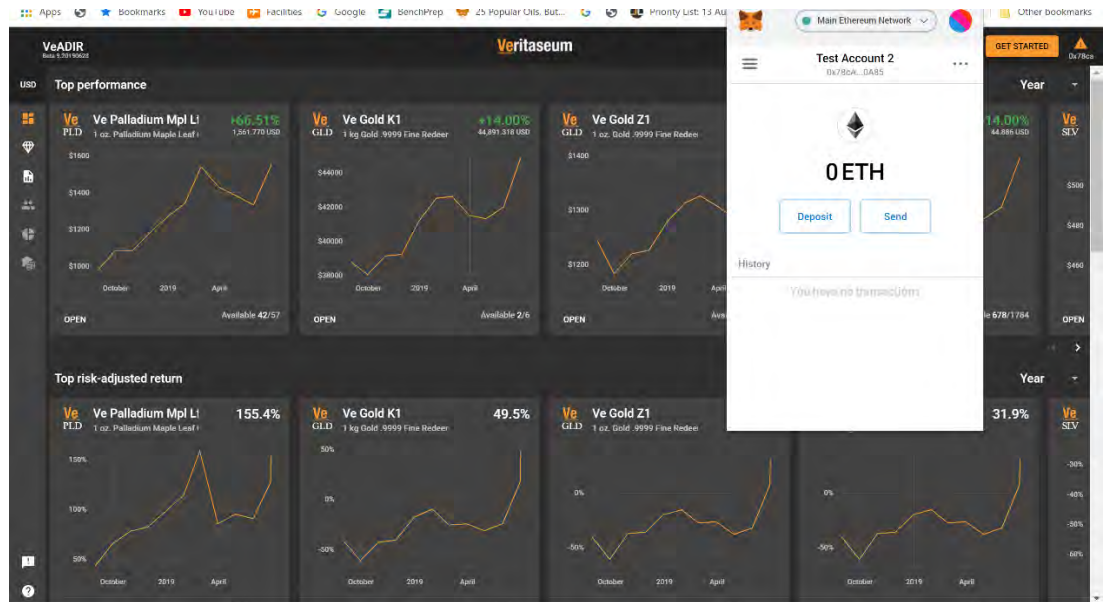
Apps Bookmarks YouTube Facilities Google BenchPrep 25 Popular Oils, But... Priority List: 13 Au Other bookmarks

VeADIR
Beta 1.20190628

Veritaseum

GET STARTED

0x78ca

USD

Top performance

Year

Ve PLD
Ve Palladium Mpl Lf
1 oz. Palladium Maple Leaf
+66.51%
1,561.770 USD
$1600
$1400
$1200
$1000
October 2019 April
OPEN
Available 42/57

Ve GLD
Ve Gold K1
1 kg Gold .9999 Fine Redeer
+14.00%
44,891.318 USD
$44000
$42000
$40000
$38000
October 2019 April
OPEN
Available 2/6

Ve GLD
Ve Gold Z1
1 oz. Gold .9999 Fine Redeer
$1400
$1300
$1200
October 2019 April
OPEN

14.00%
44.886 USD
678/1784

Ve SLV
$500
$480
$460
OPEN

Main Ethereum Network

Test Account 2
0x78cA...0A85

0 ETH

Deposit

Send

History

You have no transactions

Top risk-adjusted return

Year

Ve PLD
Ve Palladium Mpl Lf
1 oz. Palladium Maple Leaf
155.4%
150%
100%
50%
October 2019 April

Ve GLD
Ve Gold K1
1 kg Gold .9999 Fine Redeer
49.5%
50%
0%
-50%
October 2019 April

Ve GLD
Ve Gold Z1
1 oz. Gold .9999 Fine Redeer
0%
-50%
October 2019 April

31.9%
0%
-50%
October 2019 April

Ve SLV
-30%
-40%
-50%
-60%